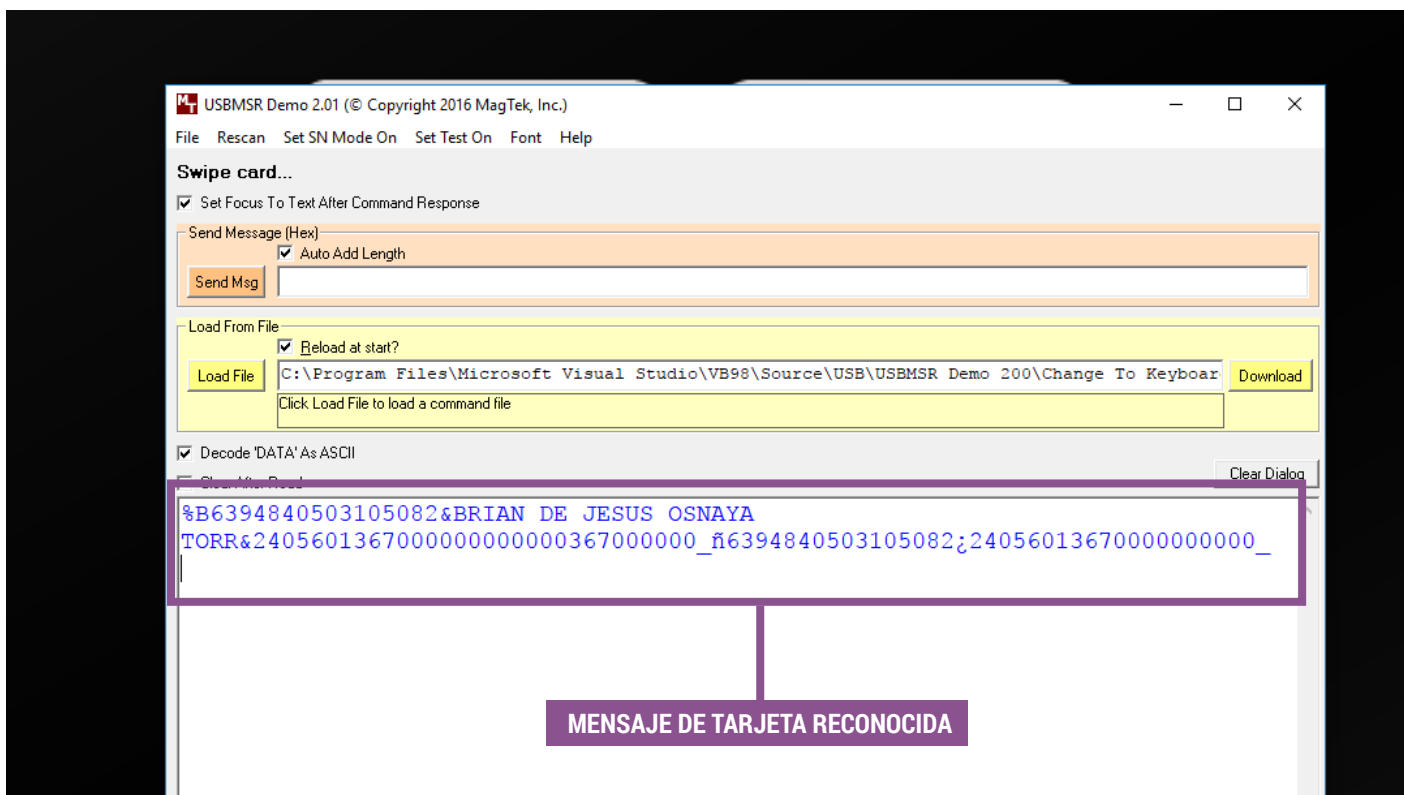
USBMSR Demo 2.01 (© Copyright 2016 MagTek, Inc.)

File Rescan Set SN Mode On Set Test On Font Help

Swipe card...

Set Focus To Text After Command Response

Send Message (Hex)

Auto Add Length

Send Msg

Load From File

Reload at start?

Load File

C:\Program Files\Microsoft Visual Studio\VB98\Source\USB\USBMSR Demo 200\Change To Keyboar

Download

Click Load File to load a command file

Decode 'DATA' As ASCII

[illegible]

Clear Dialog

%B6394840503105082&BRIAN DE JESUS OSNAYA TORR&2405601367000000000000367000000_ñ6394840503105082¿24056013670000000000_

MENSAJE DE TARJETA RECONOCIDA